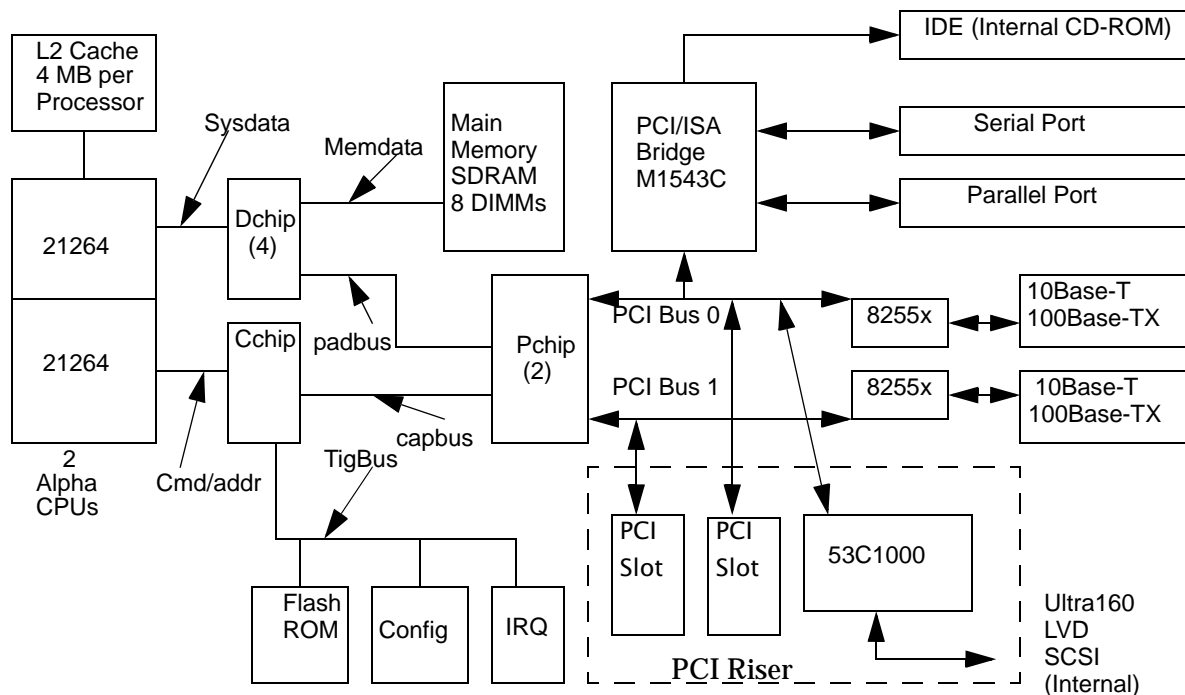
L2 Cache
4 MB per
Processor

Sysdata

Memdata

Main
Memory
SDRAM
8 DIMMs

PCI/ISA
Bridge
M1543C

IDE (Internal CD-ROM)

Serial Port

Parallel Port

21264

Dchip
(4)

21264

Cchip

padbus

Pchip
(2)

PCI Bus 0

8255x

10Base-T
100Base-TX

PCI Bus 1

8255x

10Base-T
100Base-TX

capbus

2
Alpha
CPUs

Cmd/addr

TigBus

Flash
ROM

Config

IRQ

PCI
Slot

PCI
Slot

53C1000

Ultra160
LVD
SCSI
(Internal)

PCI Riser